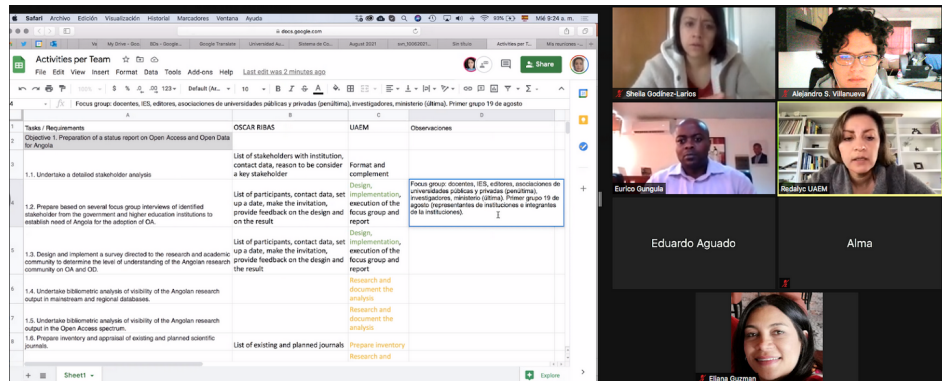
Safari Archivo Edición Visualización Historial Marcadores Ventana Ayuda

docs.google.com

Vo | My Drive - Goo | BDs - Google | Google Translate | Universidad Au | Sistema de Co | August 2021 | svr_15062021 | Sin título | Activities per T | Mis reuniones

Activities per Team

File Edit View Insert Format Data Tools Add-ons Help Last edit was 2 minutes ago

Share

100% $ % .0 .00 123 Default (Ar... 10

Focus group: docentes, IES, editores, asociaciones de universidades públicas y privadas (penúltima), investigadores, ministerio (última). Primer grupo 19 de agosto

| | A | B | C | D |
|---|---|---|---|---|
| 1 | Tasks / Requirements | OSCAR RIBAS | UAEM | Observaciones |
| 2 | Objective 1. Preparation of a status report on Open Access and Open Data for Angola | | | |
| 3 | 1.1. Undertake a detailed stakeholder analysis | List of stakeholders with institution, contact data, reason to be consider a key stakeholder | Format and complement | |
| 4 | 1.2. Prepare based on several focus group interviews of identified stakeholder from the government and higher education institutions to establish need of Angola for the adoption of OA. | List of participants, contact data, set up a date, make the invitation, provide feedback on the design and on the result | Design, implementation, execution of the focus group and report | Focus group: docentes, IES, editores, asociaciones de universidades públicas y privadas (penúltima), investigadores, ministerio (última). Primer grupo 19 de agosto (representantes de instituciones e integrantes de la instituciones). |
| 5 | 1.3. Design and implement a survey directed to the research and academic community to determine the level of understanding of the Angolan research community on OA and OD. | List of participants, contact data, set up a date, make the invitation, provide feedback on the design and the result | Design, implementation, execution of the focus group and report | |
| 6 | 1.4. Undertake bibliometric analysis of visibility of the Angolan research output in mainstream and regional databases. | | Research and document the analysis | |
| 7 | 1.5. Undertake bibliometric analysis of visibility of the Angolan research output in the Open Access spectrum. | | Research and document the analysis | |
| 8 | 1.6. Prepare inventory and appraisal of existing and planned scientific journals. | List of existing and planned journals | Prepare inventory | |
| 9 | | | Research and | |

Sheet1 | Explore

Sheila Godínez-Larios
Alejandro S. Villanueva
Eurico Gungula
Redalyc UAEM
Eduardo Aguado
Alma
Eliana Guzman